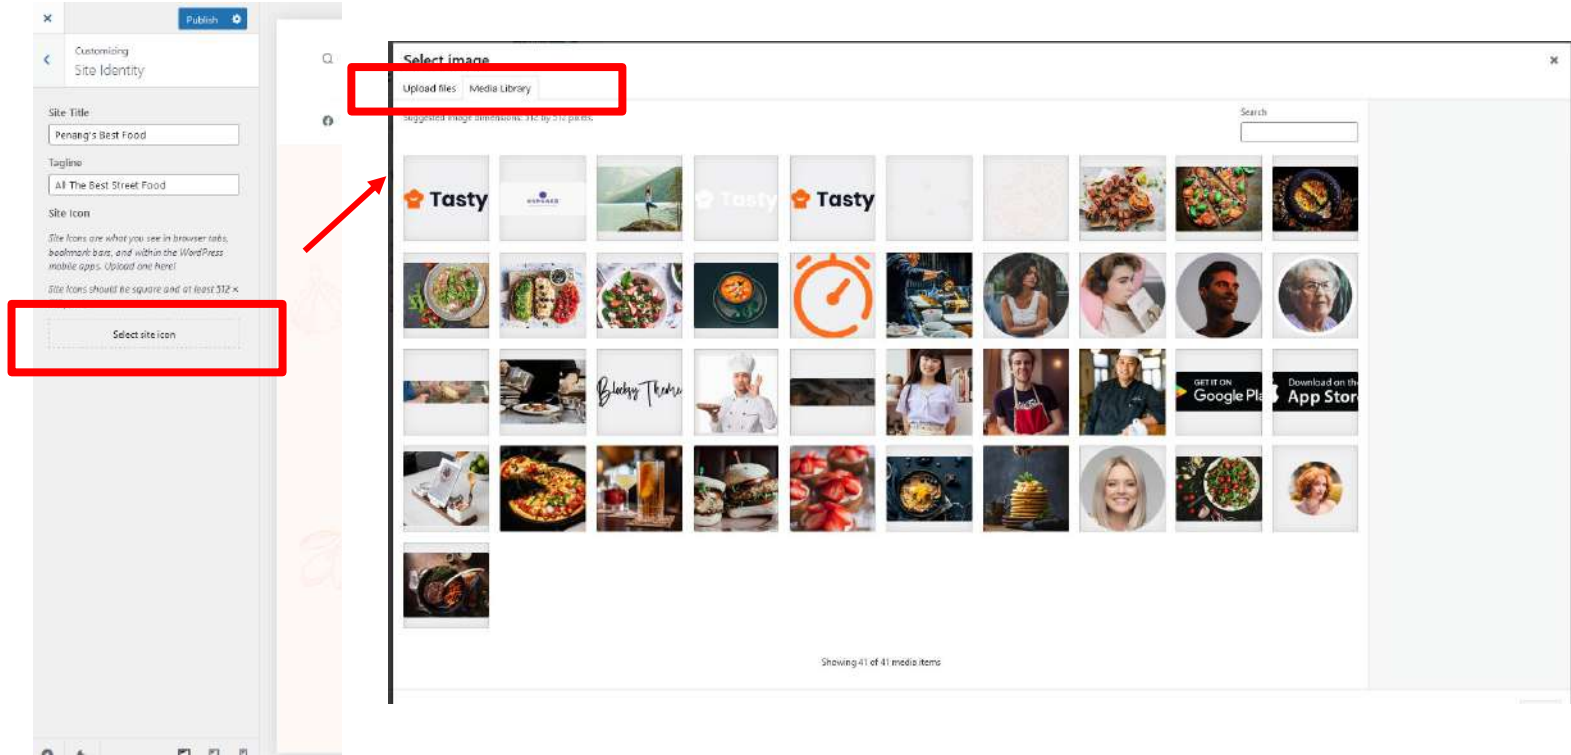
×

Publish

Customizing
Site Identity

Site Title
Penang's Best Food

Tagline
All The Best Street Food

Site Icon

Site Icons are what you see in browser tabs, bookmark bars, and within the WordPress mobile apps. Upload one here!

Site Icons should be square and at least 512 ×

Select site icon

Select image

Upload files
Media Library

Suggested image dimensions: 512 by 512 pixels.

Search

Tasty

Tasty

Tasty

GET IT ON
Google Pl

Download on th
App Stor

Showing 41 of 41 media items

×